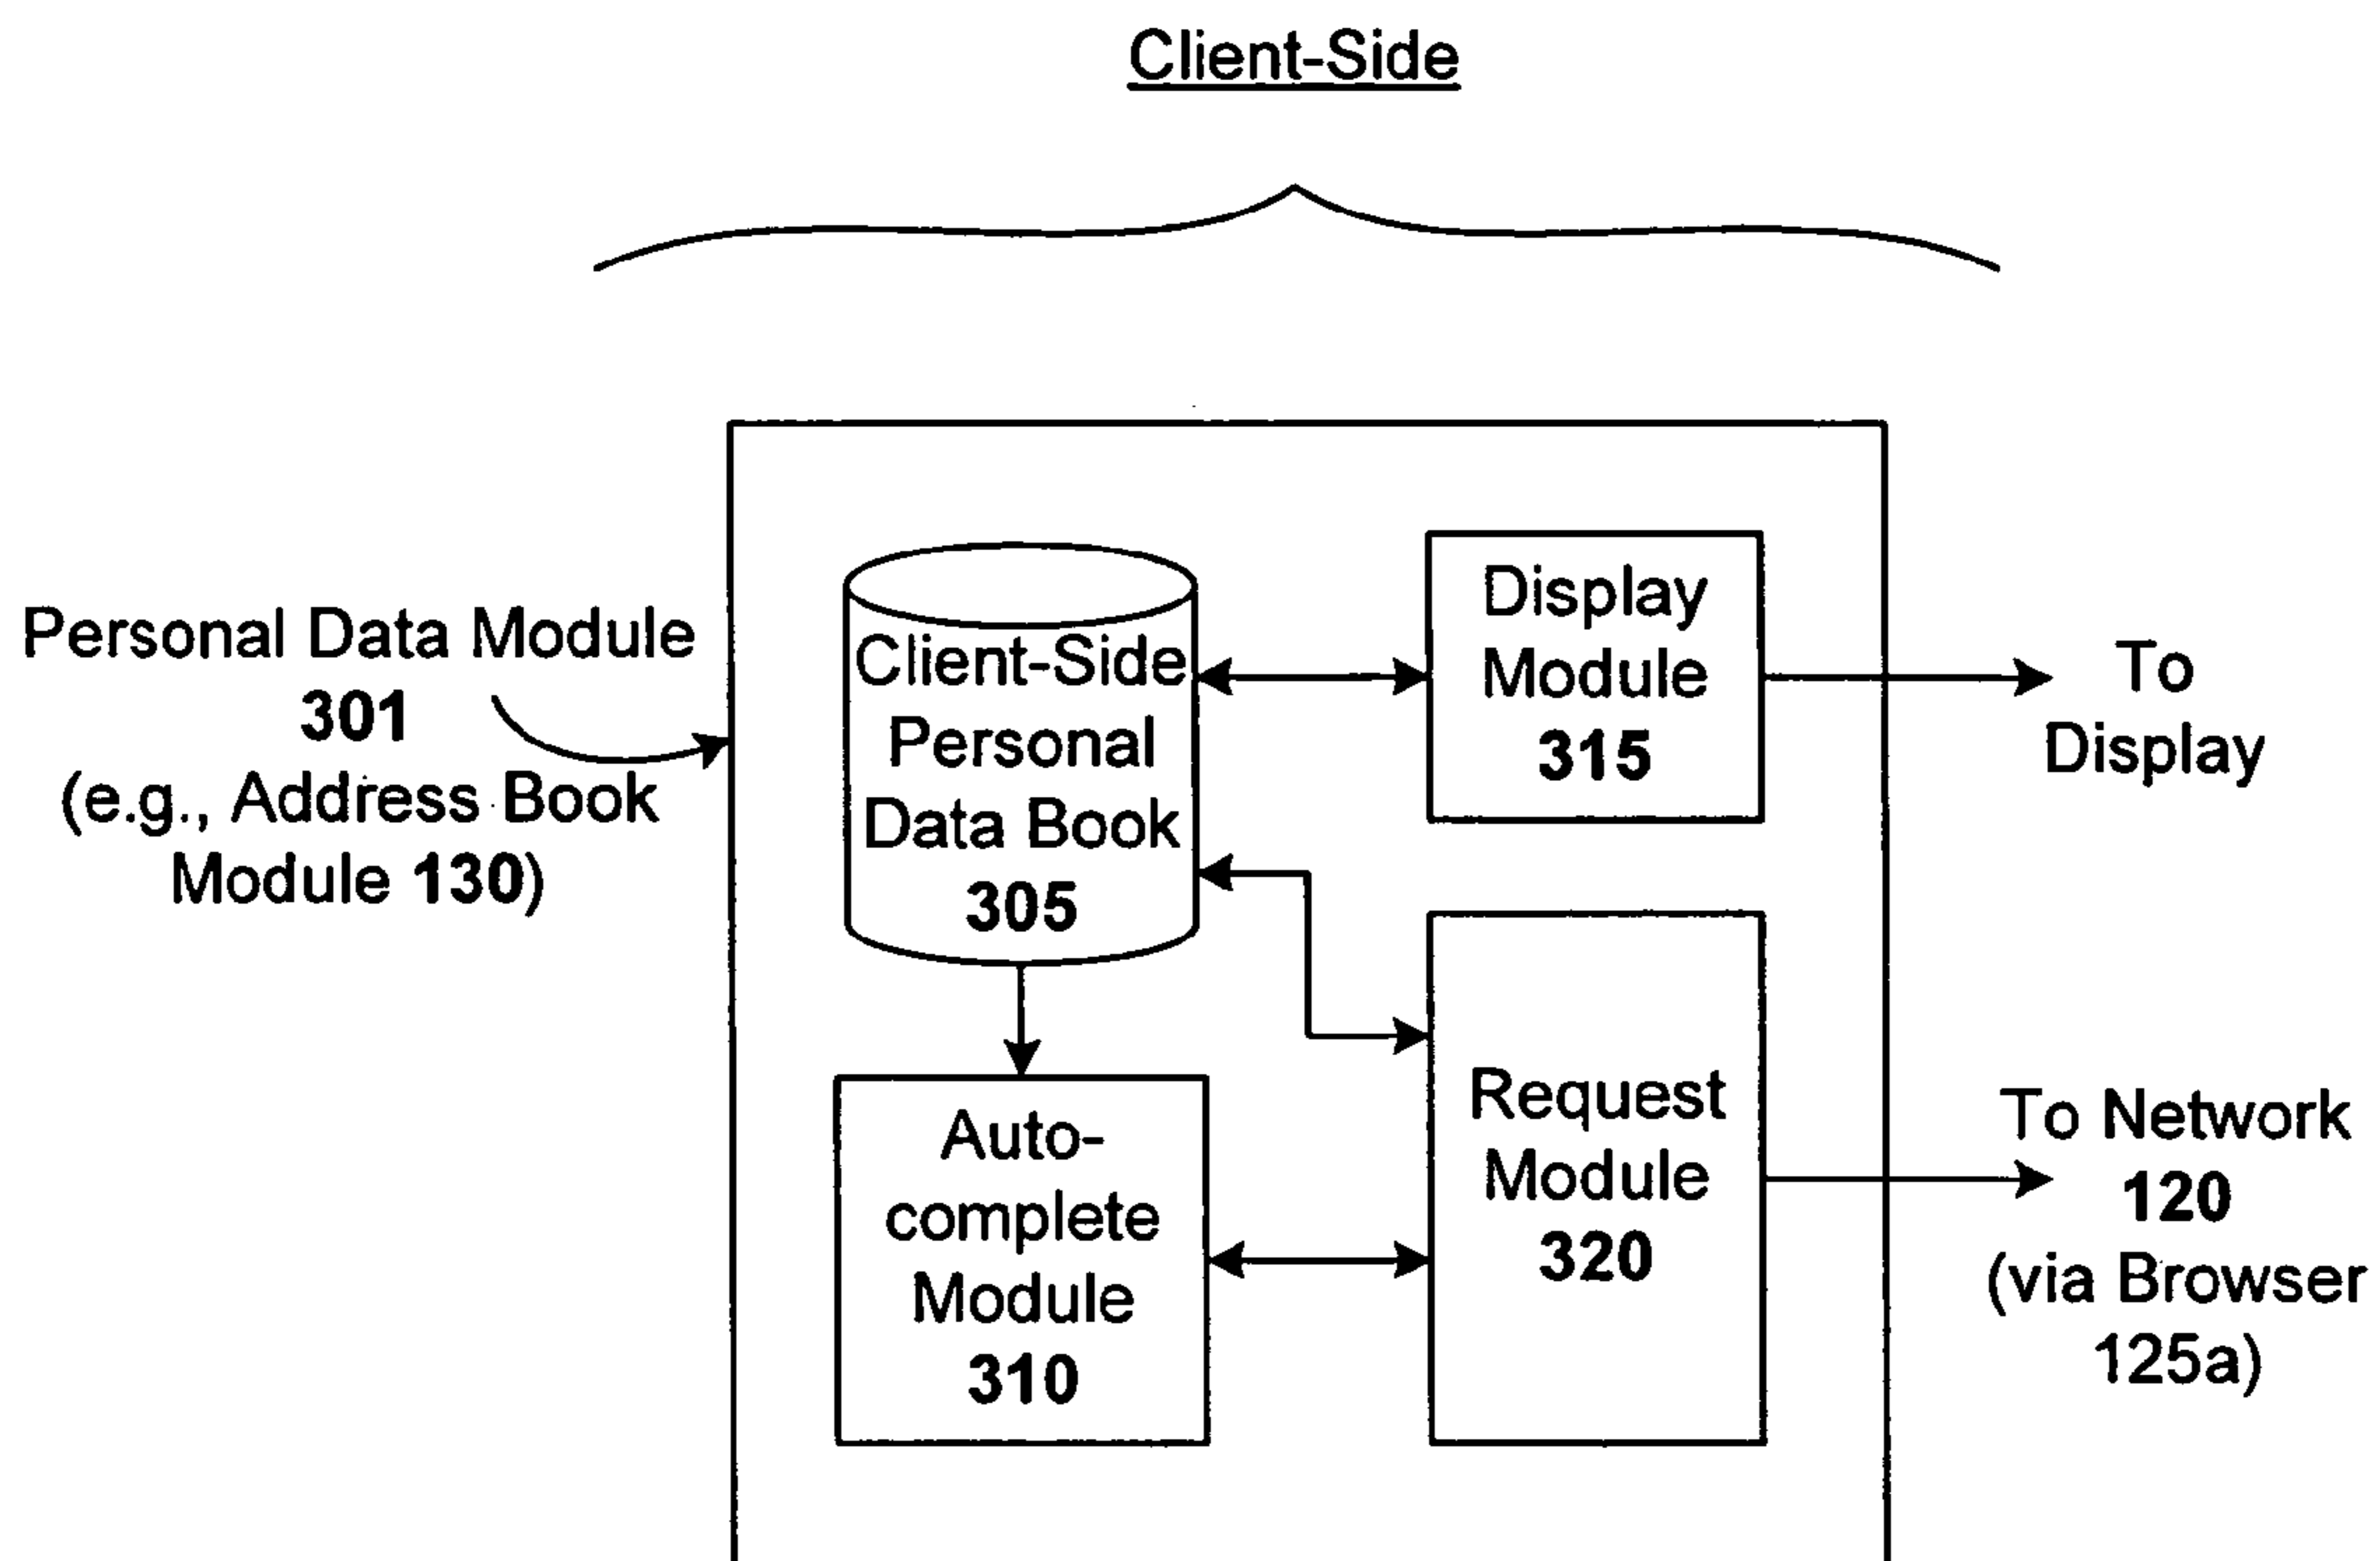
Client-Side

Personal Data Module
301
(e.g., Address Book Module 130)

Client-Side Personal Data Book
305

Display Module
315

To Display

Auto-complete Module
310

Request Module
320

To Network
120
(via Browser 125a)